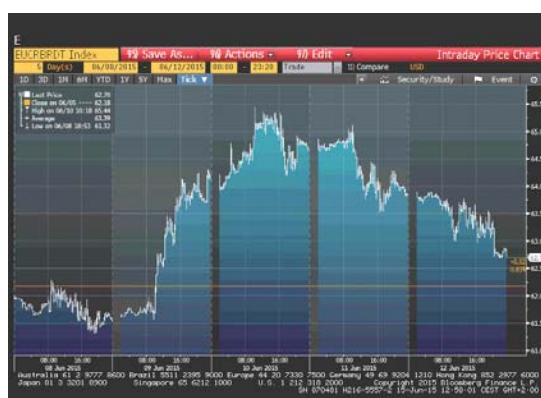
E

EUCRBRDT Index | 97 Save As... | 98 Actions | 99 Edit | Intraday Price Chart

5 Day(s) | 06/08/2015 | 06/12/2015 | 00:00 | 23:20 | Trade | Compare | USD

1D 3D 1M 6M YTD 1Y 5Y Max Tick

Security/Study | Event

Last Price 62.76
Close on 06/05 62.18
High on 06/10 10:18 65.46
Average 63.59
Low on 06/08 18:53 61.32

08:00 16:00
08 Jun 2015

08:00 16:00
09 Jun 2015

08:00 16:00
10 Jun 2015

08:00 16:00
11 Jun 2015

08:00 16:00
12 Jun 2015

Australia 61 2 9777 8600 Brazil 5511 2395 9000 Europe 44 20 7330 7500 Germany 49 69 9204 1210 Hong Kong 852 2977 6000
Japan 81 3 3201 8900 Singapore 65 6212 1000 U.S. 1 212 318 2000 Copyright 2015 Bloomberg Finance L.P.
SN 870481 H216-5557-2 15-Jun-15 12:50:01 CEST GMT+2:00